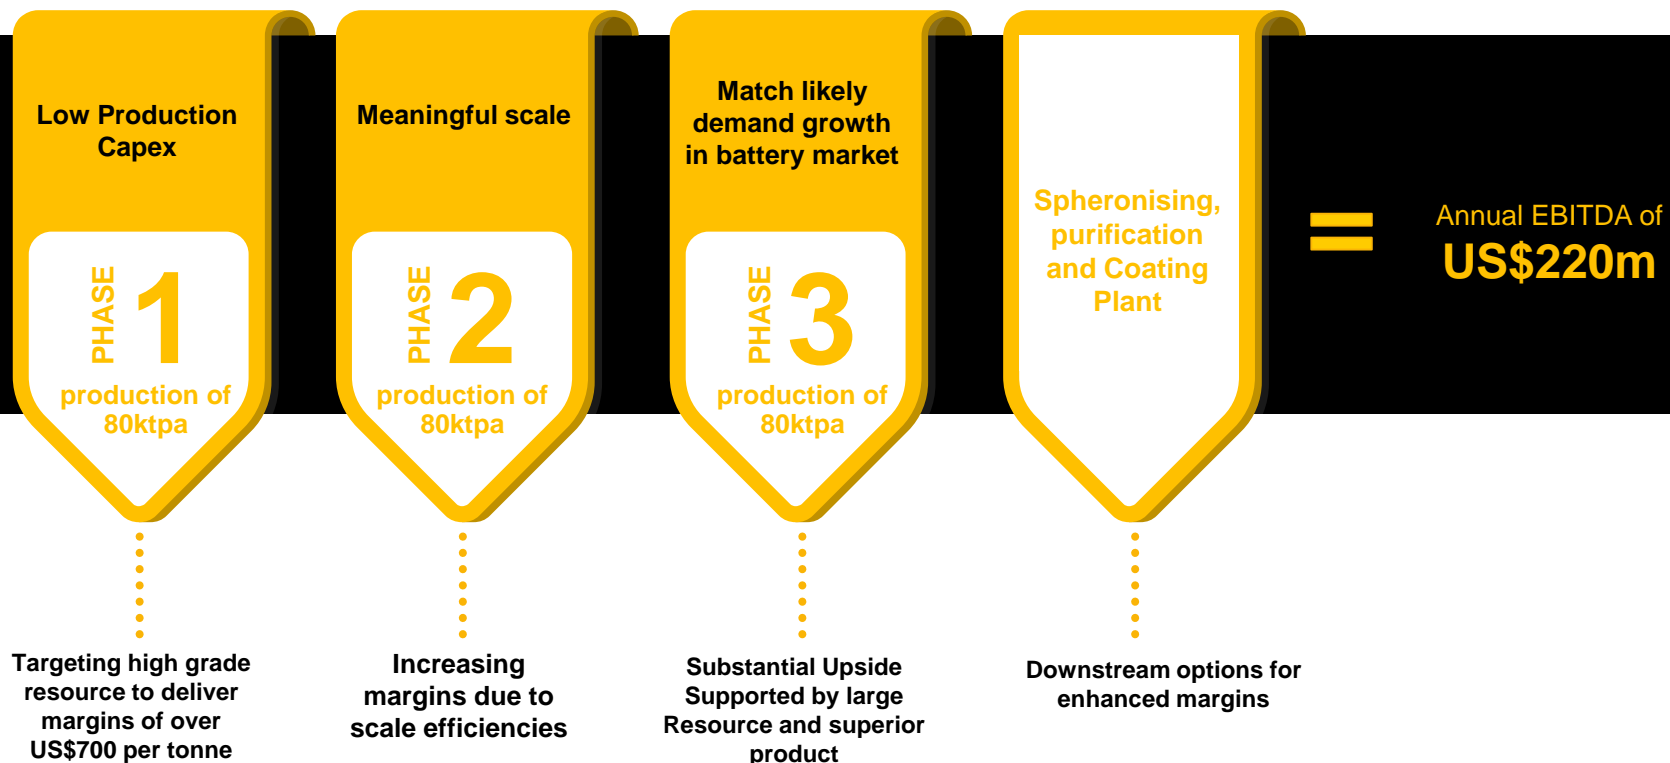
Low Production Capex

PHASE 1

production of 80ktpa

Meaningful scale

PHASE 2

production of 80ktpa

Match likely demand growth in battery market

PHASE 3

production of 80ktpa

Spheronising, purification and Coating Plant

=

Annual EBITDA of
US$220m

Targeting high grade resource to deliver margins of over US$700 per tonne

Increasing margins due to scale efficiencies

Substantial Upside Supported by large Resource and superior product

Downstream options for enhanced margins